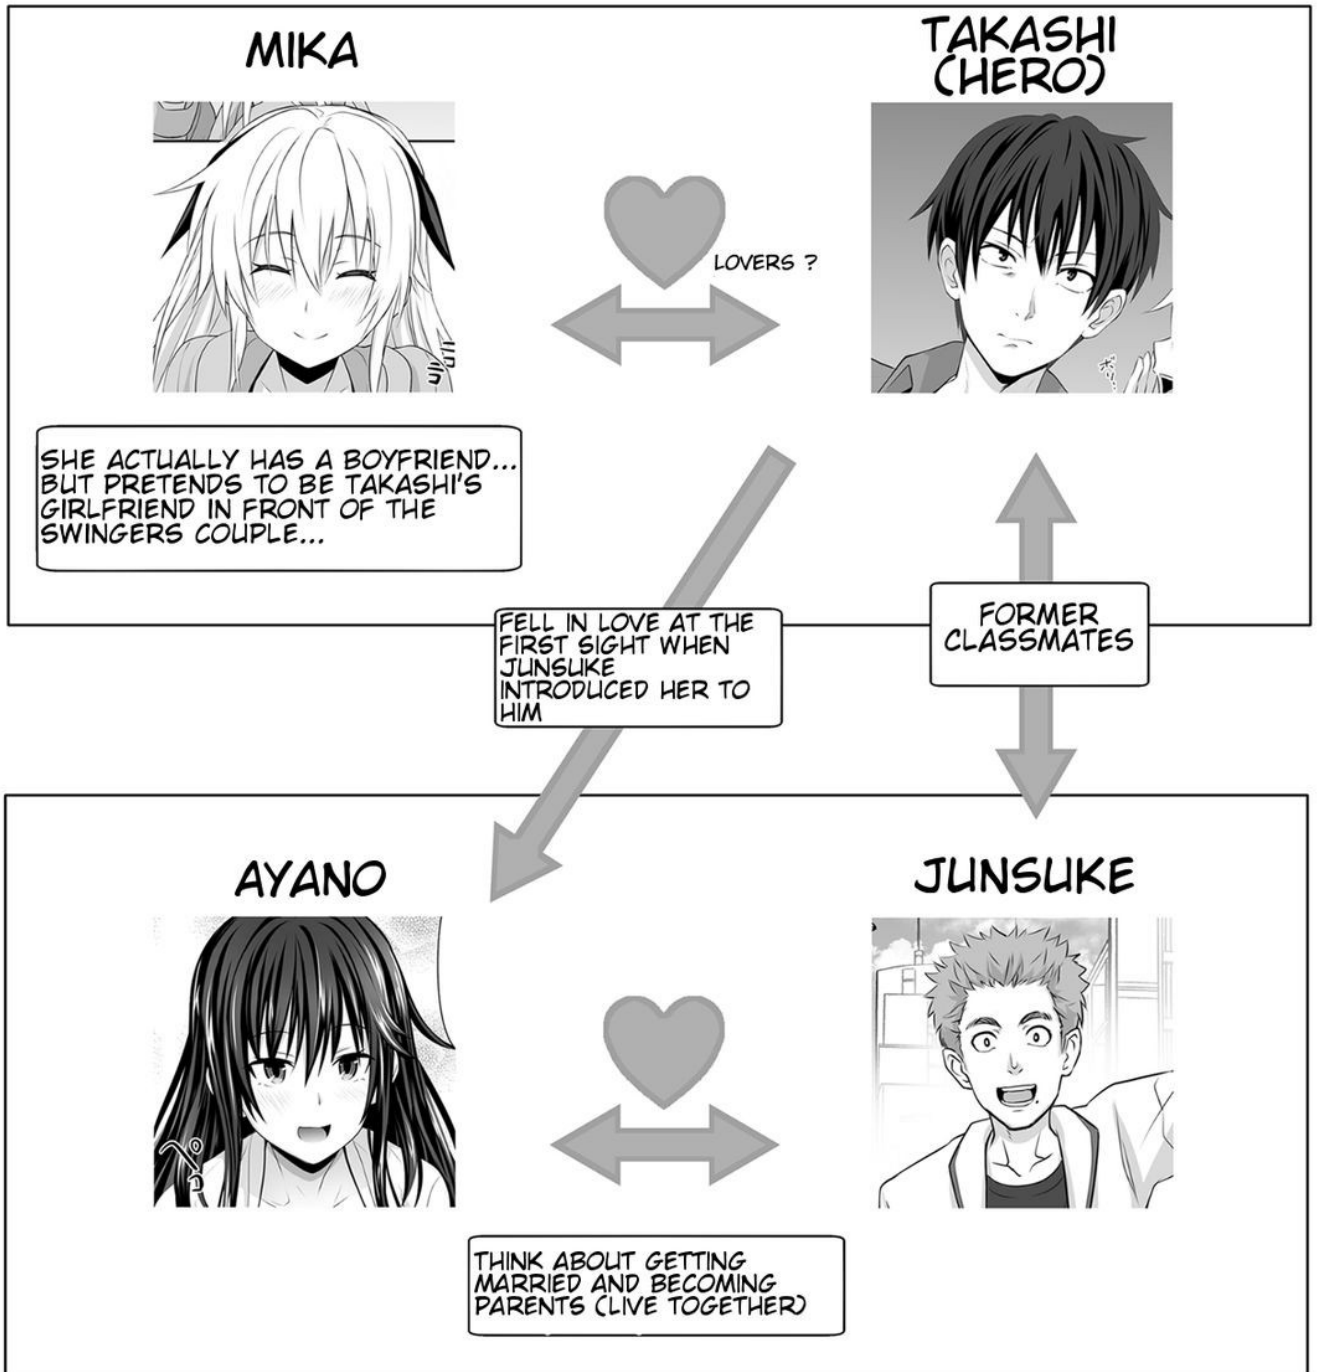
MIKA

TAKASHI (HERO)

LOVERS ?

SHE ACTUALLY HAS A BOYFRIEND... BUT PRETENDS TO BE TAKASHI'S GIRLFRIEND IN FRONT OF THE SWINGERS COUPLE...

FELL IN LOVE AT THE FIRST SIGHT WHEN JUNSUKE INTRODUCED HER TO HIM

FORMER CLASSMATES

AYANO

JUNSUKE

THINK ABOUT GETTING MARRIED AND BECOMING PARENTS (LIVE TOGETHER)